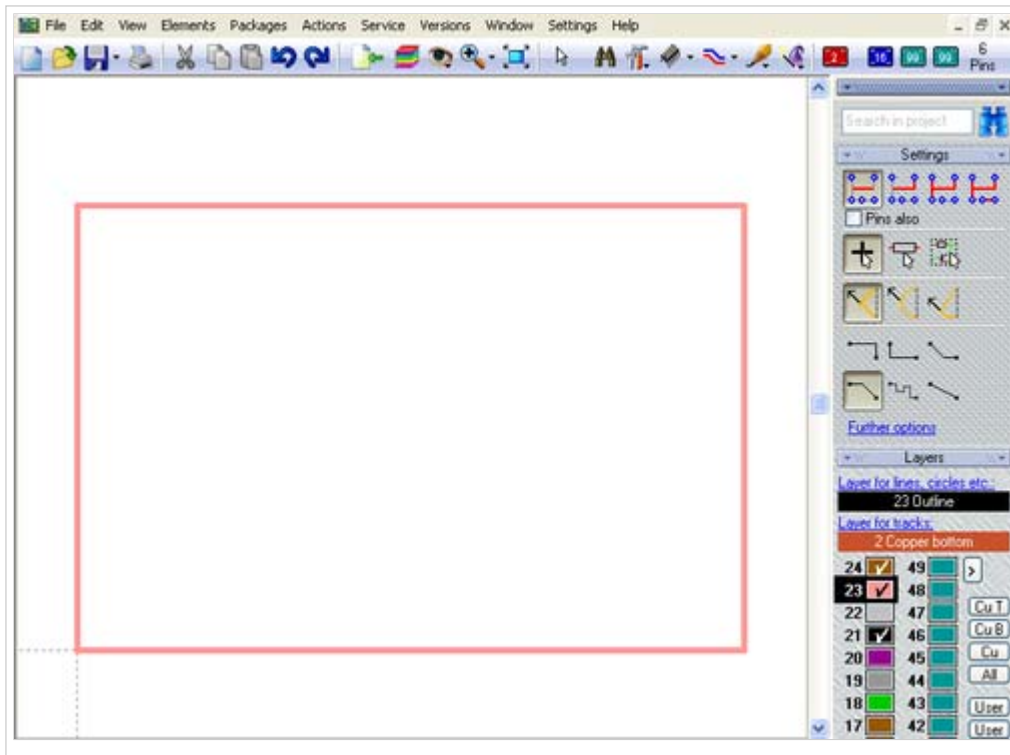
File Edit View Elements Packages Actions Service Versions Window Settings Help

6 Pins

Search in project

Settings

Pins also

Further options

Layers

Layer for lines, circles etc.:

23 Outline

Layer for tracks:

2 Copper bottom

24 49

23 48

22 47 Cu T

21 46 Cu B

20 45 Cu

19 44 All

18 43 User

17 42 User